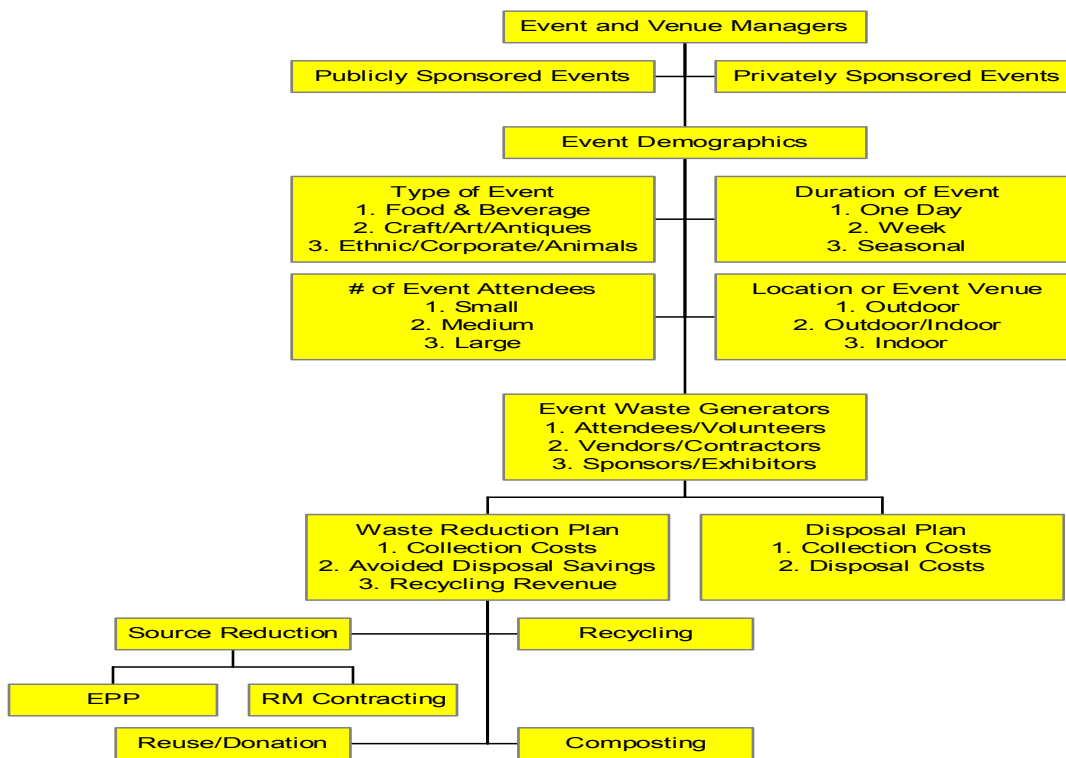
Event and Venue Managers

Publicly Sponsored Events

Privately Sponsored Events

Event Demographics

Type of Event
1. Food & Beverage
2. Craft/Art/Antiques
3. Ethnic/Corporate/Animals

Duration of Event
1. One Day
2. Week
3. Seasonal

# of Event Attendees
1. Small
2. Medium
3. Large

Location or Event Venue
1. Outdoor
2. Outdoor/Indoor
3. Indoor

Event Waste Generators
1. Attendees/Volunteers
2. Vendors/Contractors
3. Sponsors/Exhibitors

Waste Reduction Plan
1. Collection Costs
2. Avoided Disposal Savings
3. Recycling Revenue

Disposal Plan
1. Collection Costs
2. Disposal Costs

Source Reduction

Recycling

EPP

RM Contracting

Reuse/Donation

Composting